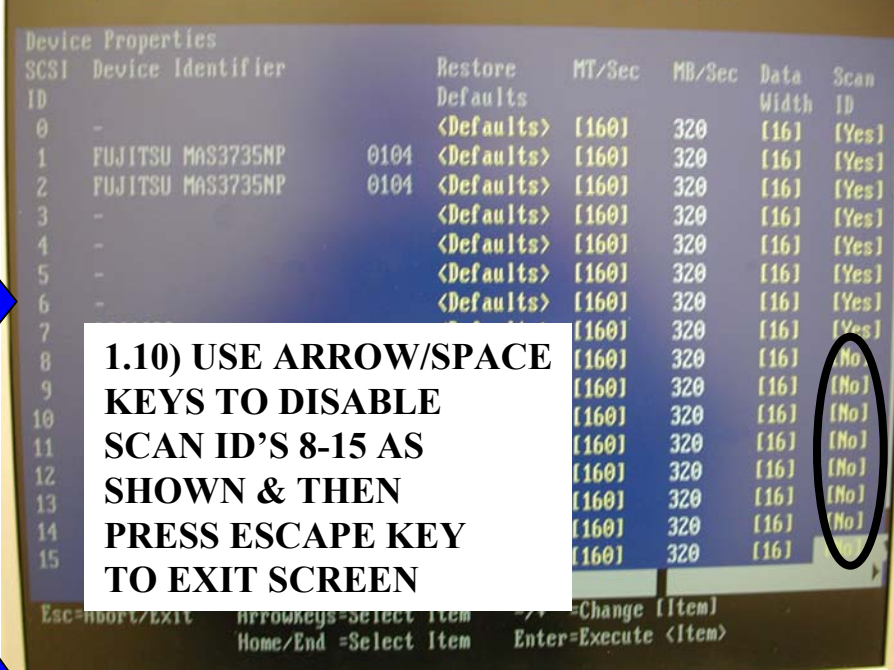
Device Properties

| SCSI ID | Device Identifier | | Restore Defaults | MT/Sec | MB/Sec | Data Width | Scan ID |
|---|---|---|---|---|---|---|---|
| 0 | - | | <Defaults> | [160] | 320 | [16] | [Yes] |
| 1 | FUJITSU MAS3735NP | 0104 | <Defaults> | [160] | 320 | [16] | [Yes] |
| 2 | FUJITSU MAS3735NP | 0104 | <Defaults> | [160] | 320 | [16] | [Yes] |
| 3 | - | | <Defaults> | [160] | 320 | [16] | [Yes] |
| 4 | - | | <Defaults> | [160] | 320 | [16] | [Yes] |
| 5 | - | | <Defaults> | [160] | 320 | [16] | [Yes] |
| 6 | - | | <Defaults> | [160] | 320 | [16] | [Yes] |
| 7 | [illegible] | | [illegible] | [160] | 320 | [16] | [Yes] |
| 8 | | | | [160] | 320 | [16] | [No] |
| 9 | | | | [160] | 320 | [16] | [No] |
| 10 | | | | [160] | 320 | [16] | [No] |
| 11 | | | | [160] | 320 | [16] | [No] |
| 12 | | | | [160] | 320 | [16] | [No] |
| 13 | | | | [160] | 320 | [16] | [No] |
| 14 | | | | [160] | 320 | [16] | [No] |
| 15 | | | | [160] | 320 | [16] | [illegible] |

1.10) USE ARROW/SPACE KEYS TO DISABLE SCAN ID'S 8-15 AS SHOWN & THEN PRESS ESCAPE KEY TO EXIT SCREEN

Esc=Abort/Exit ArrowKeys=Select Item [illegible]=Change [Item]
Home/End =Select Item Enter=Execute <Item>